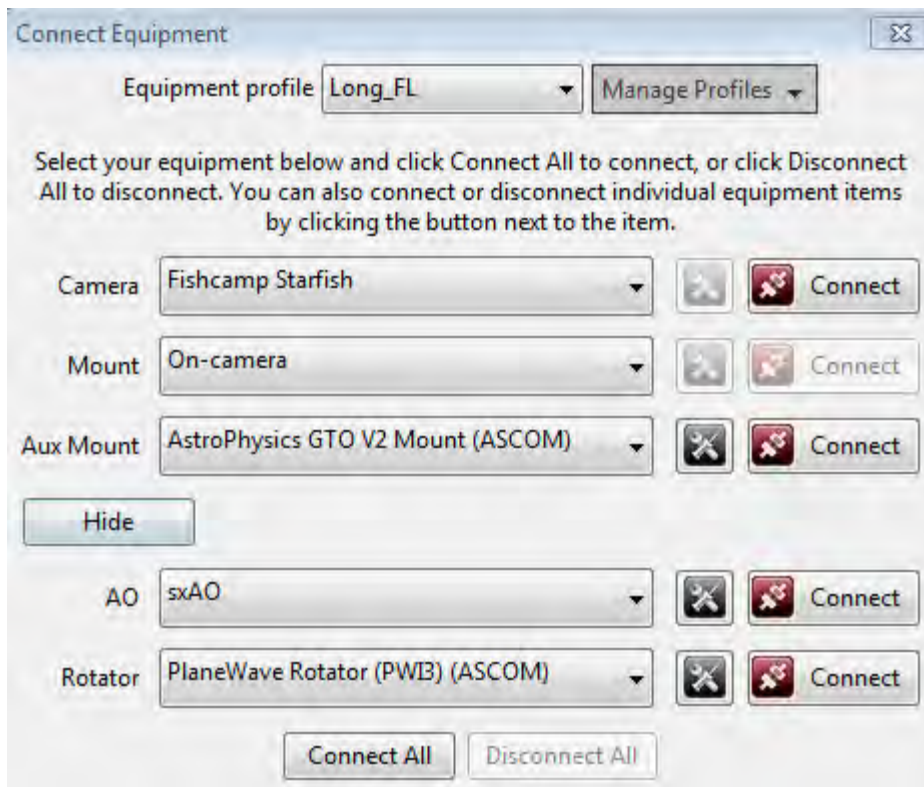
Connect Equipment

Equipment profile Long_FL

Manage Profiles

Select your equipment below and click Connect All to connect, or click Disconnect All to disconnect. You can also connect or disconnect individual equipment items by clicking the button next to the item.

Camera Fishcamp Starfish Connect

Mount On-camera Connect

Aux Mount AstroPhysics GTO V2 Mount (ASCOM) Connect

Hide

AO sxAO Connect

Rotator PlaneWave Rotator (PWI3) (ASCOM) Connect

Connect All Disconnect All